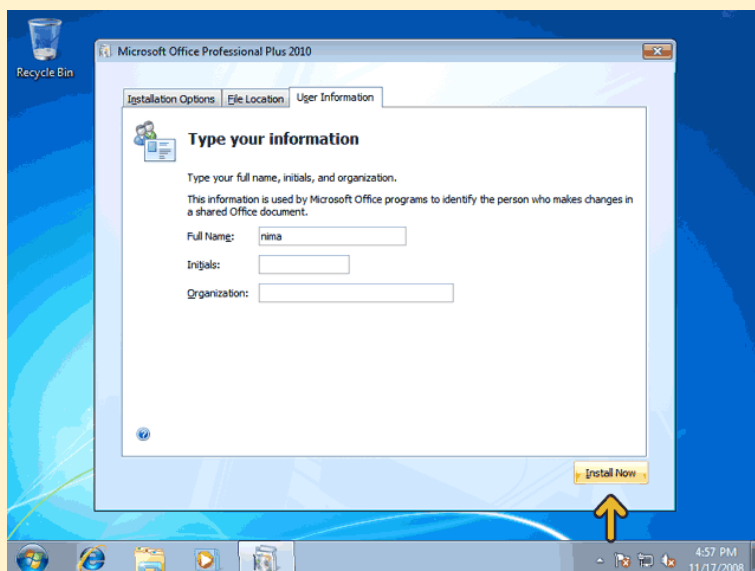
Recycle Bin

Microsoft Office Professional Plus 2010

Installation Options | File Location | User Information

Type your information

Type your full name, initials, and organization.

This information is used by Microsoft Office programs to identify the person who makes changes in a shared Office document.

Full Name: nima

Initials:

Organization:

Install Now

4:57 PM
11/17/2008